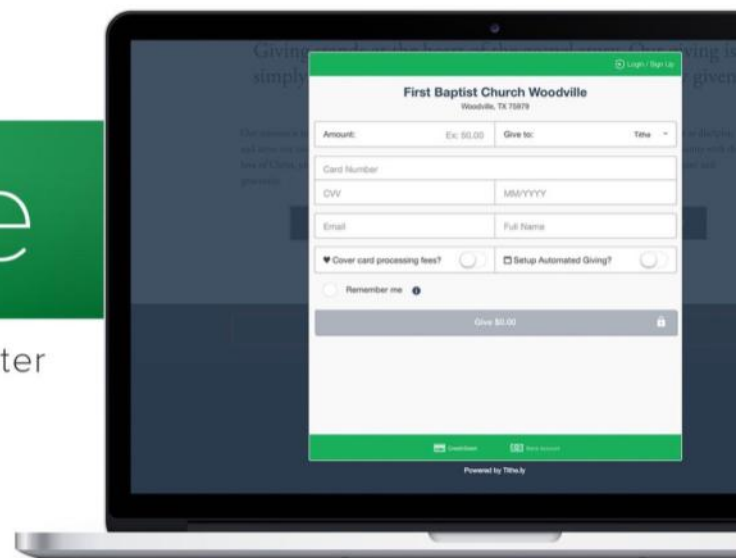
e

ter

Giving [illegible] Our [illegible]ving is simply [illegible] given

Login / Sign Up

First Baptist Church Woodville

Woodville, TX 75979

Amount:

Ex: $0.00

Give to:

Tithe

Card Number

CVV

MM/YYYY

Email

Full Name

♥ Cover card processing fees?

Setup Automated Giving?

Remember me

Give $0.00

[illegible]

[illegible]

Powered by Tithe.ly